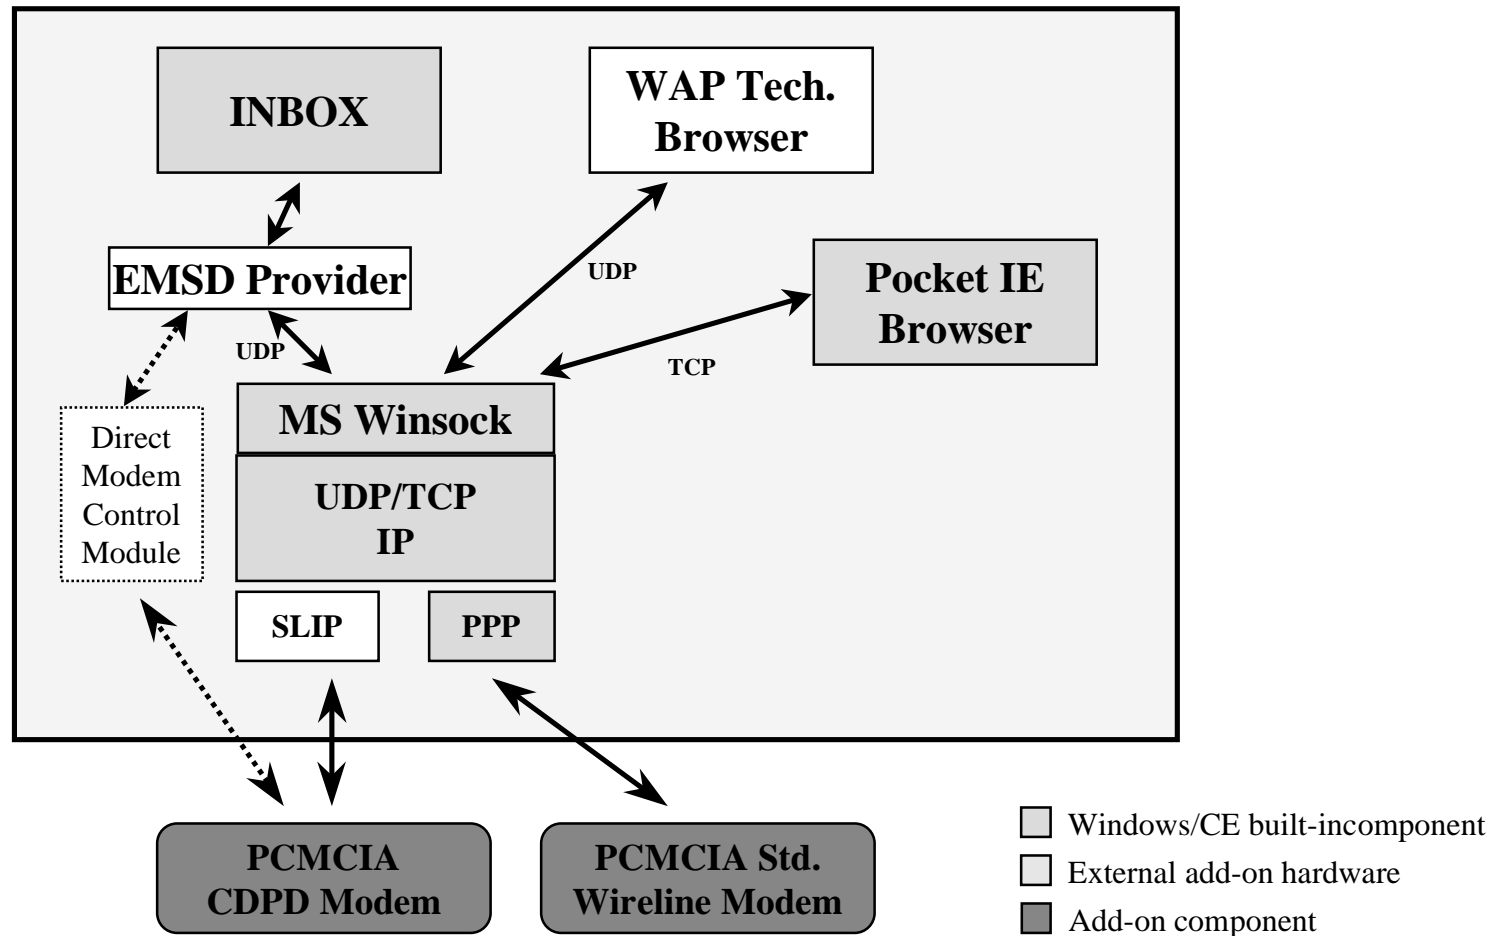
INBOX

WAP Tech. Browser

EMSD Provider

UDP

Pocket IE Browser

UDP

TCP

Direct Modem Control Module

MS Winsock

UDP/TCP IP

SLIP

PPP

PCMCIA CDPD Modem

PCMCIA Std. Wireline Modem

Windows/CE built-incomponent

External add-on hardware

Add-on component